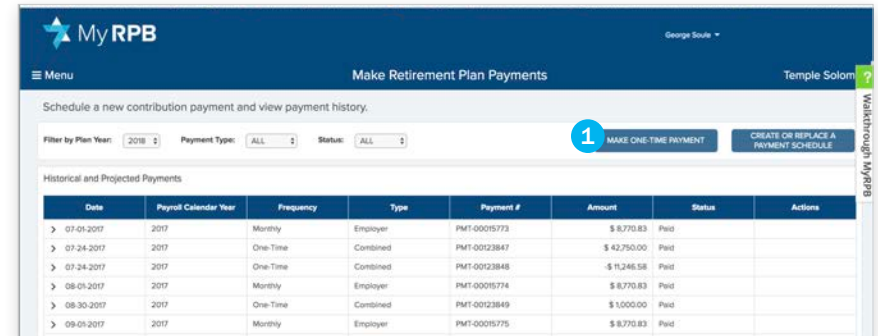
MyRPB

George Soule ▾

≡ Menu

Make Retirement Plan Payments

Temple Solom

?

Walkthrough MyRPB

Schedule a new contribution payment and view payment history.

Filter by Plan Year: 2018 | Payment Type: ALL | Status: ALL

1

MAKE ONE-TIME PAYMENT

CREATE OR REPLACE A PAYMENT SCHEDULE

Historical and Projected Payments

| Date | Payroll Calendar Year | Frequency | Type | Payment # | Amount | Status | Actions |
|---|---|---|---|---|---|---|---|
| › 07-01-2017 | 2017 | Monthly | Employer | PMT-00015773 | $ 8,770.83 | Paid | |
| › 07-24-2017 | 2017 | One-Time | Combined | PMT-00123847 | $ 42,750.00 | Paid | |
| › 07-24-2017 | 2017 | One-Time | Combined | PMT-00123848 | -$ 11,246.58 | Paid | |
| › 08-01-2017 | 2017 | Monthly | Employer | PMT-00015774 | $ 8,770.83 | Paid | |
| › 08-30-2017 | 2017 | One-Time | Combined | PMT-00123849 | $ 1,000.00 | Paid | |
| › 09-01-2017 | 2017 | Monthly | Employer | PMT-00015775 | $ 8,770.83 | Paid | |